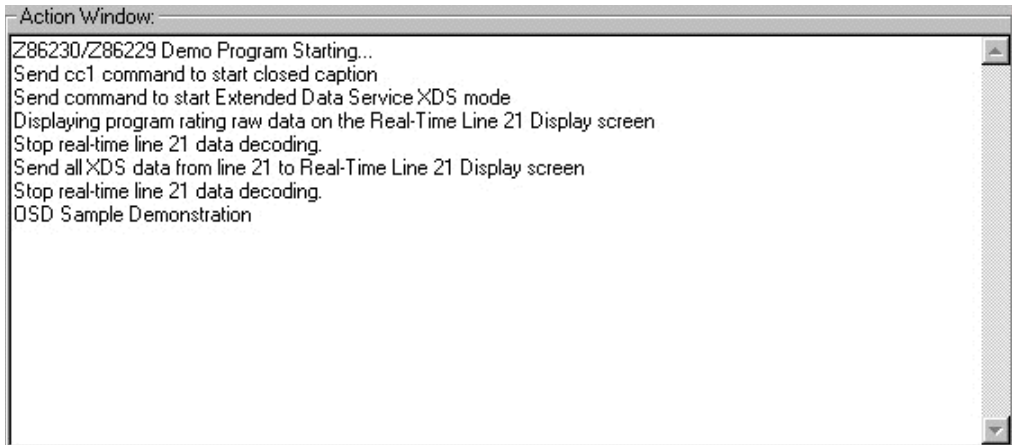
Action Window:

Z86230/Z86229 Demo Program Starting...
Send cc1 command to start closed caption
Send command to start Extended Data Service XDS mode
Displaying program rating raw data on the Real-Time Line 21 Display screen
Stop real-time line 21 data decoding.
Send all XDS data from line 21 to Real-Time Line 21 Display screen
Stop real-time line 21 data decoding.
OSD Sample Demonstration